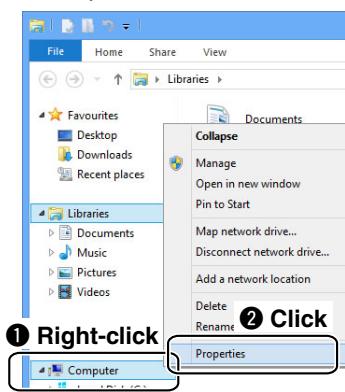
File Home Share View

Libraries

Favourites
Desktop
Downloads
Recent places

Libraries
Documents
Music
Pictures
Videos

Documents

Collapse
Manage
Open in new window
Pin to Start
Map network drive...
Disconnect network drive...
Add a network location
Delete
Rename
Properties

❶ Right-click
❷ Click

Computer
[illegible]